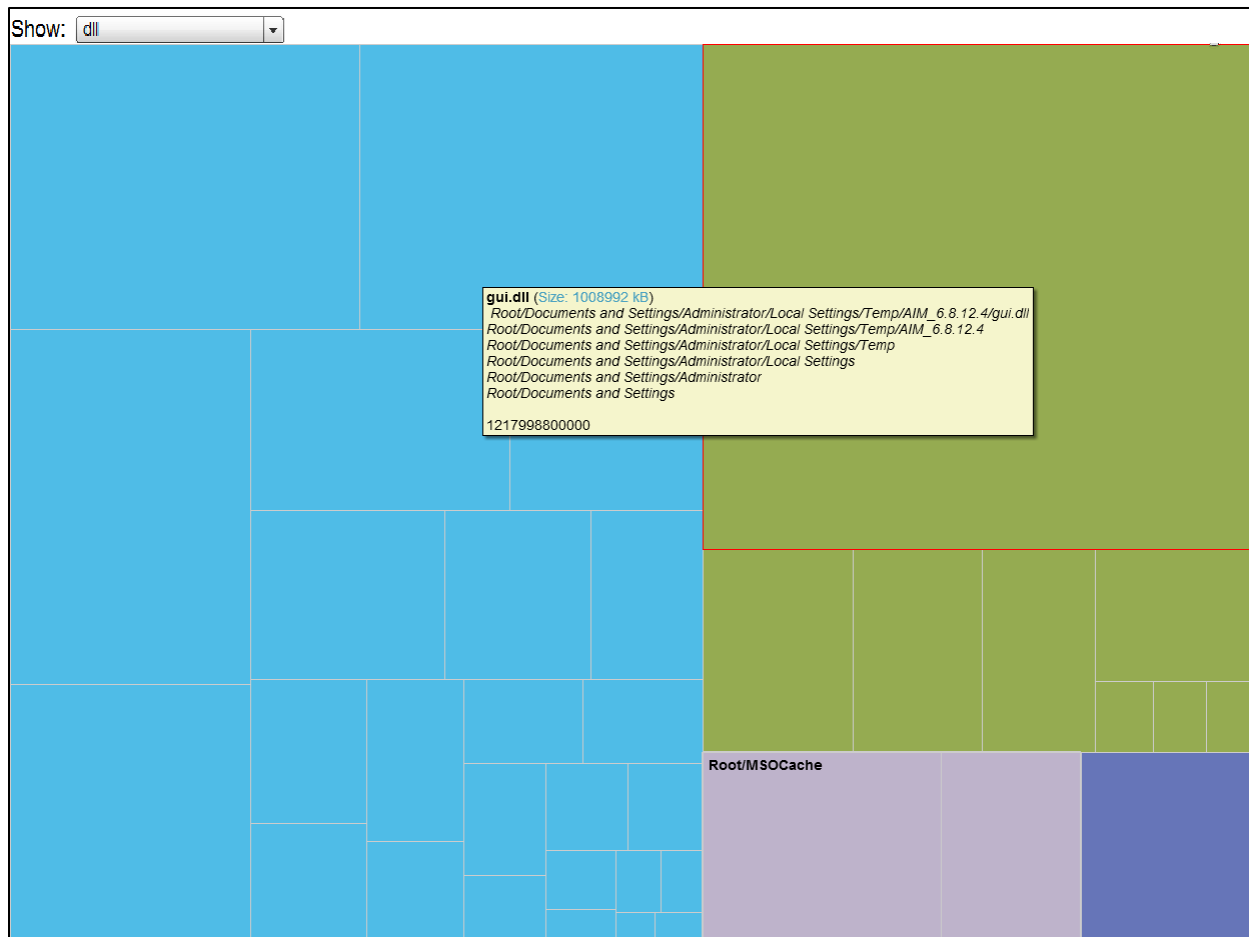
Show: dll

gui.dll (Size: 1008992 kB)
Root/Documents and Settings/Administrator/Local Settings/Temp/AIM_6.8.12.4/gui.dll
Root/Documents and Settings/Administrator/Local Settings/Temp/AIM_6.8.12.4
Root/Documents and Settings/Administrator/Local Settings/Temp
Root/Documents and Settings/Administrator/Local Settings
Root/Documents and Settings/Administrator
Root/Documents and Settings

1217998800000

Root/MSOCache